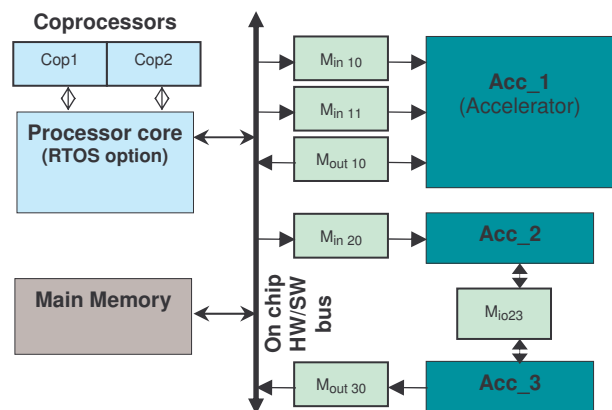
Coprocessors

Cop1

Cop2

Processor core
(RTOS option)

Main Memory

On chip HW/SW bus

$M_{in\ 10}$

$M_{in\ 11}$

$M_{out\ 10}$

$M_{in\ 20}$

$M_{io23}$

$M_{out\ 30}$

Acc_1
(Accelerator)

Acc_2

Acc_3